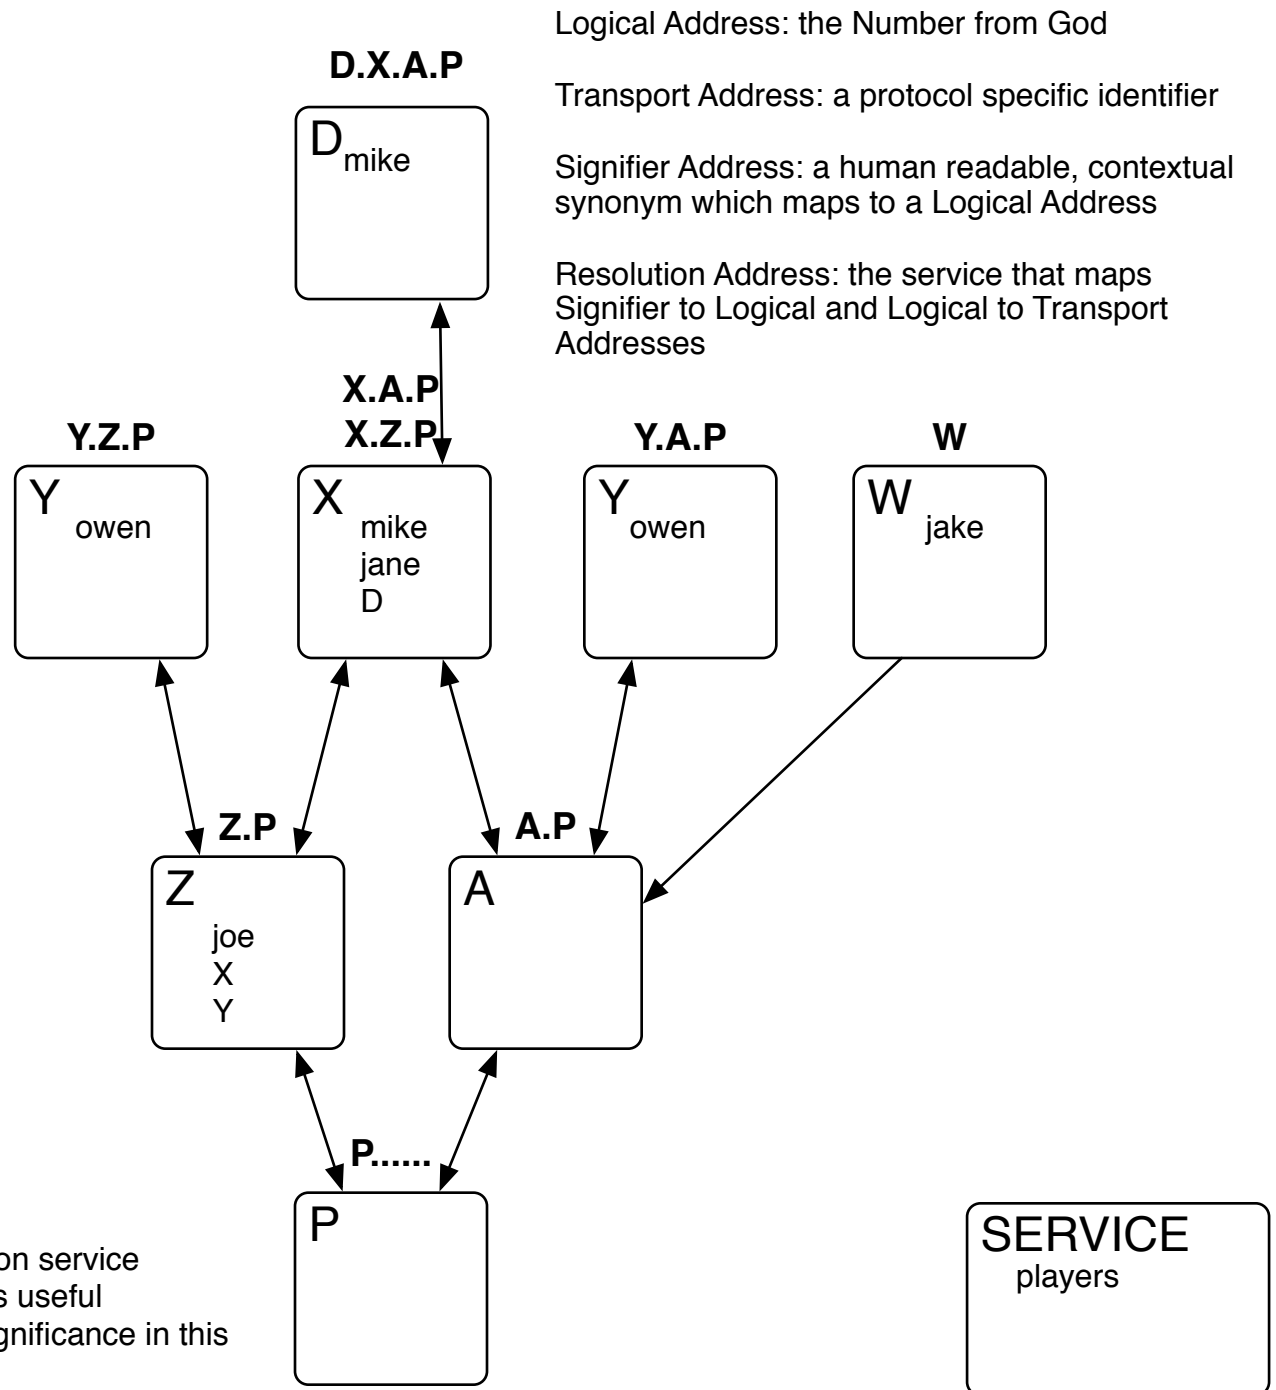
Logical Address: the Number from God

Transport Address: a protocol specific identifier

Signifier Address: a human readable, contextual synonym which maps to a Logical Address

Resolution Address: the service that maps Signifier to Logical and Logical to Transport Addresses

D.X.A.P

$D_{mike}$

X.A.P
X.Z.P

Y.Z.P

Y
owen

X
mike
jane
D

Y.A.P

Y
owen

W

W
jake

Z.P

Z
joe
X
Y

A.P

A

P......

P

SERVICE
players

on service
s useful
gnificance in this